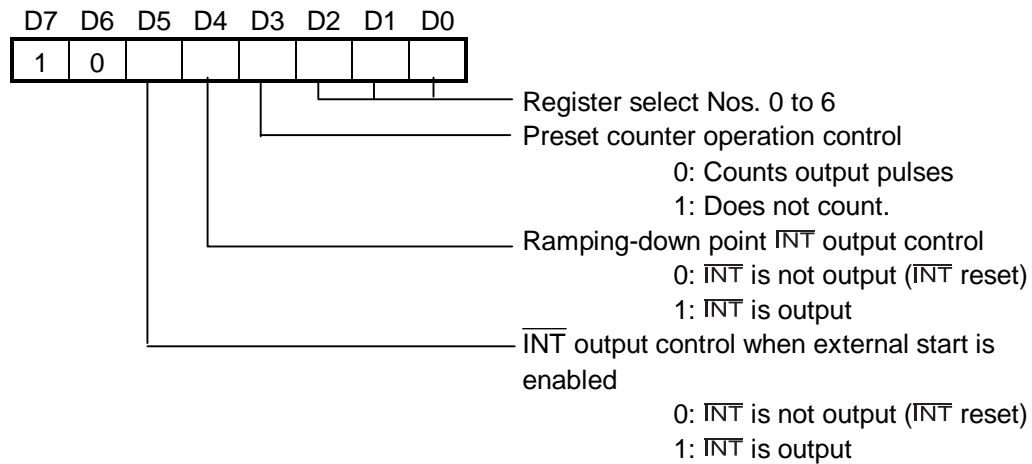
D7 D6 D5 D4 D3 D2 D1 D0

| 1 | 0 | | | | | | |
|---|---|---|---|---|---|---|---|

Register select Nos. 0 to 6

Preset counter operation control
0: Counts output pulses
1: Does not count.

Ramping-down point $\overline{\text{INT}}$ output control
0: $\overline{\text{INT}}$ is not output ($\overline{\text{INT}}$ reset)
1: $\overline{\text{INT}}$ is output

$\overline{\text{INT}}$ output control when external start is enabled
0: $\overline{\text{INT}}$ is not output ($\overline{\text{INT}}$ reset)
1: $\overline{\text{INT}}$ is output